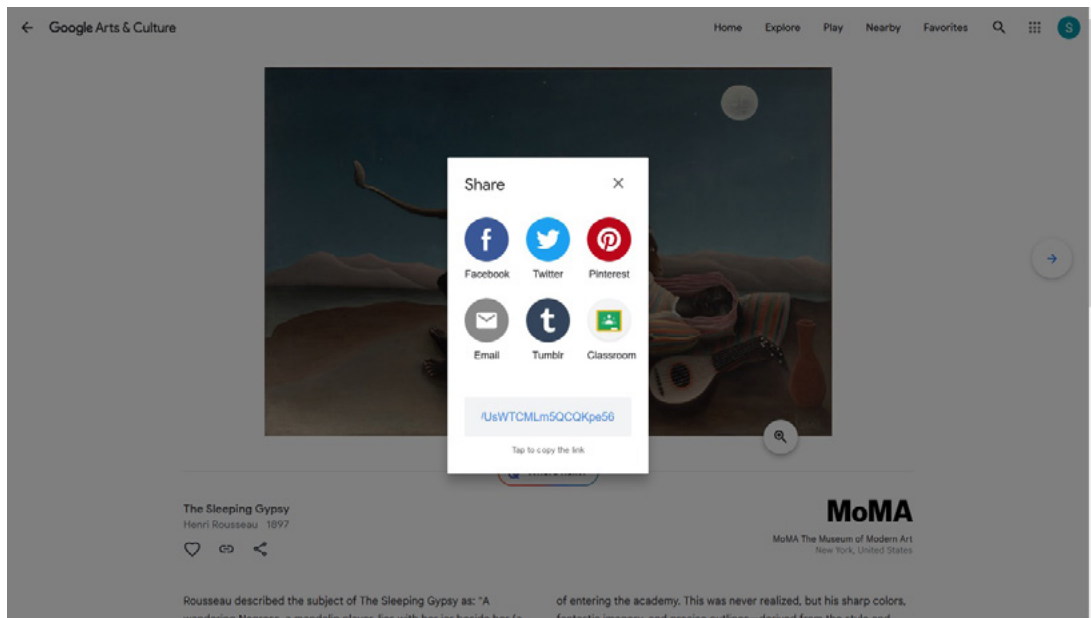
Google Arts & Culture

Home Explore Play Nearby Favorites

S

Share

Facebook Twitter Pinterest

Email Tumblr Classroom

/UsWTCMLm5QCQKpe56

Tap to copy the link

The Sleeping Gypsy
Henri Rousseau 1897

MoMA
MoMA The Museum of Modern Art
New York, United States

Rousseau described the subject of The Sleeping Gypsy as: "A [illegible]

of entering the academy. This was never realized, but his sharp colors, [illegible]